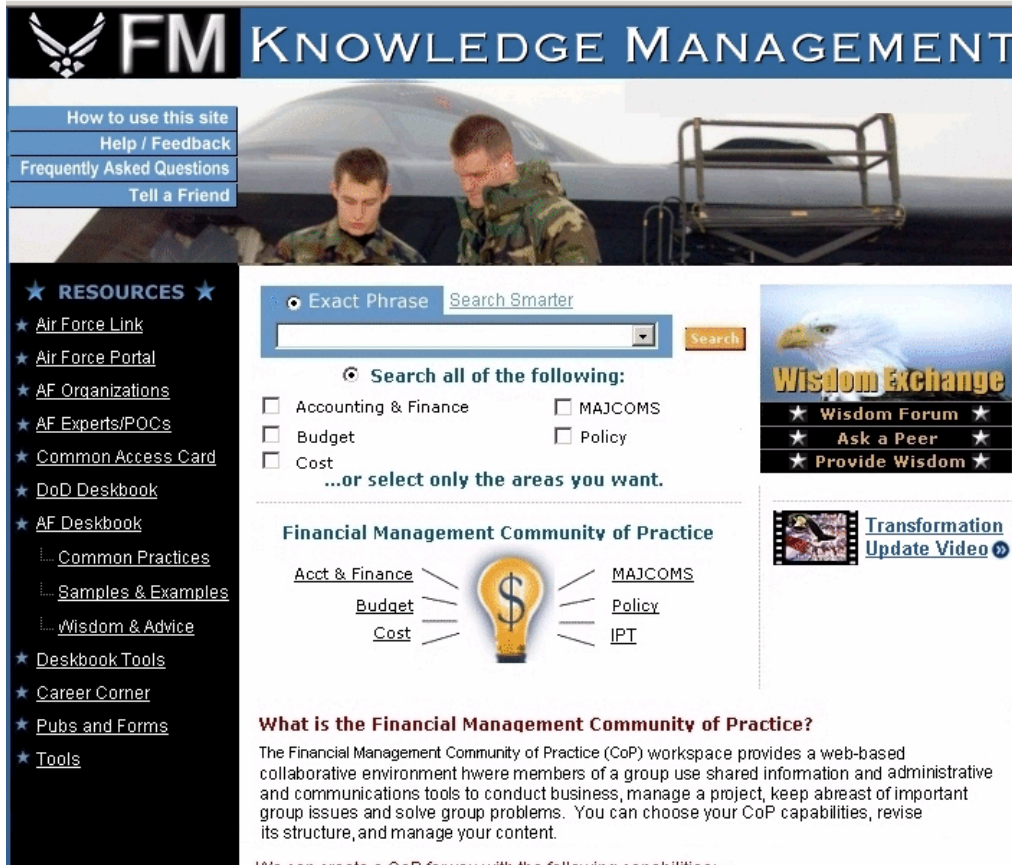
FM KNOWLEDGE MANAGEMENT

How to use this site
Help / Feedback
Frequently Asked Questions
Tell a Friend

RESOURCES
Air Force Link
Air Force Portal
AF Organizations
AF Experts/POCs
Common Access Card
DoD Deskbook
AF Deskbook
Common Practices
Samples & Examples
Wisdom & Advice
Deskbook Tools
Career Corner
Pubs and Forms
Tools

Exact Phrase Search Smarter
Search
Search all of the following:
Accounting & Finance
Budget
Cost
MAJCOMS
Policy
...or select only the areas you want.

Wisdom Exchange
Wisdom Forum
Ask a Peer
Provide Wisdom

Transformation Update Video

Financial Management Community of Practice
Acct & Finance
Budget
Cost
MAJCOMS
Policy
IPT

What is the Financial Management Community of Practice?
The Financial Management Community of Practice (CoP) workspace provides a web-based collaborative environment hwere members of a group use shared information and administrative and communications tools to conduct business, manage a project, keep abreast of important group issues and solve group problems. You can choose your CoP capabilities, revise its structure, and manage your content.

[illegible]